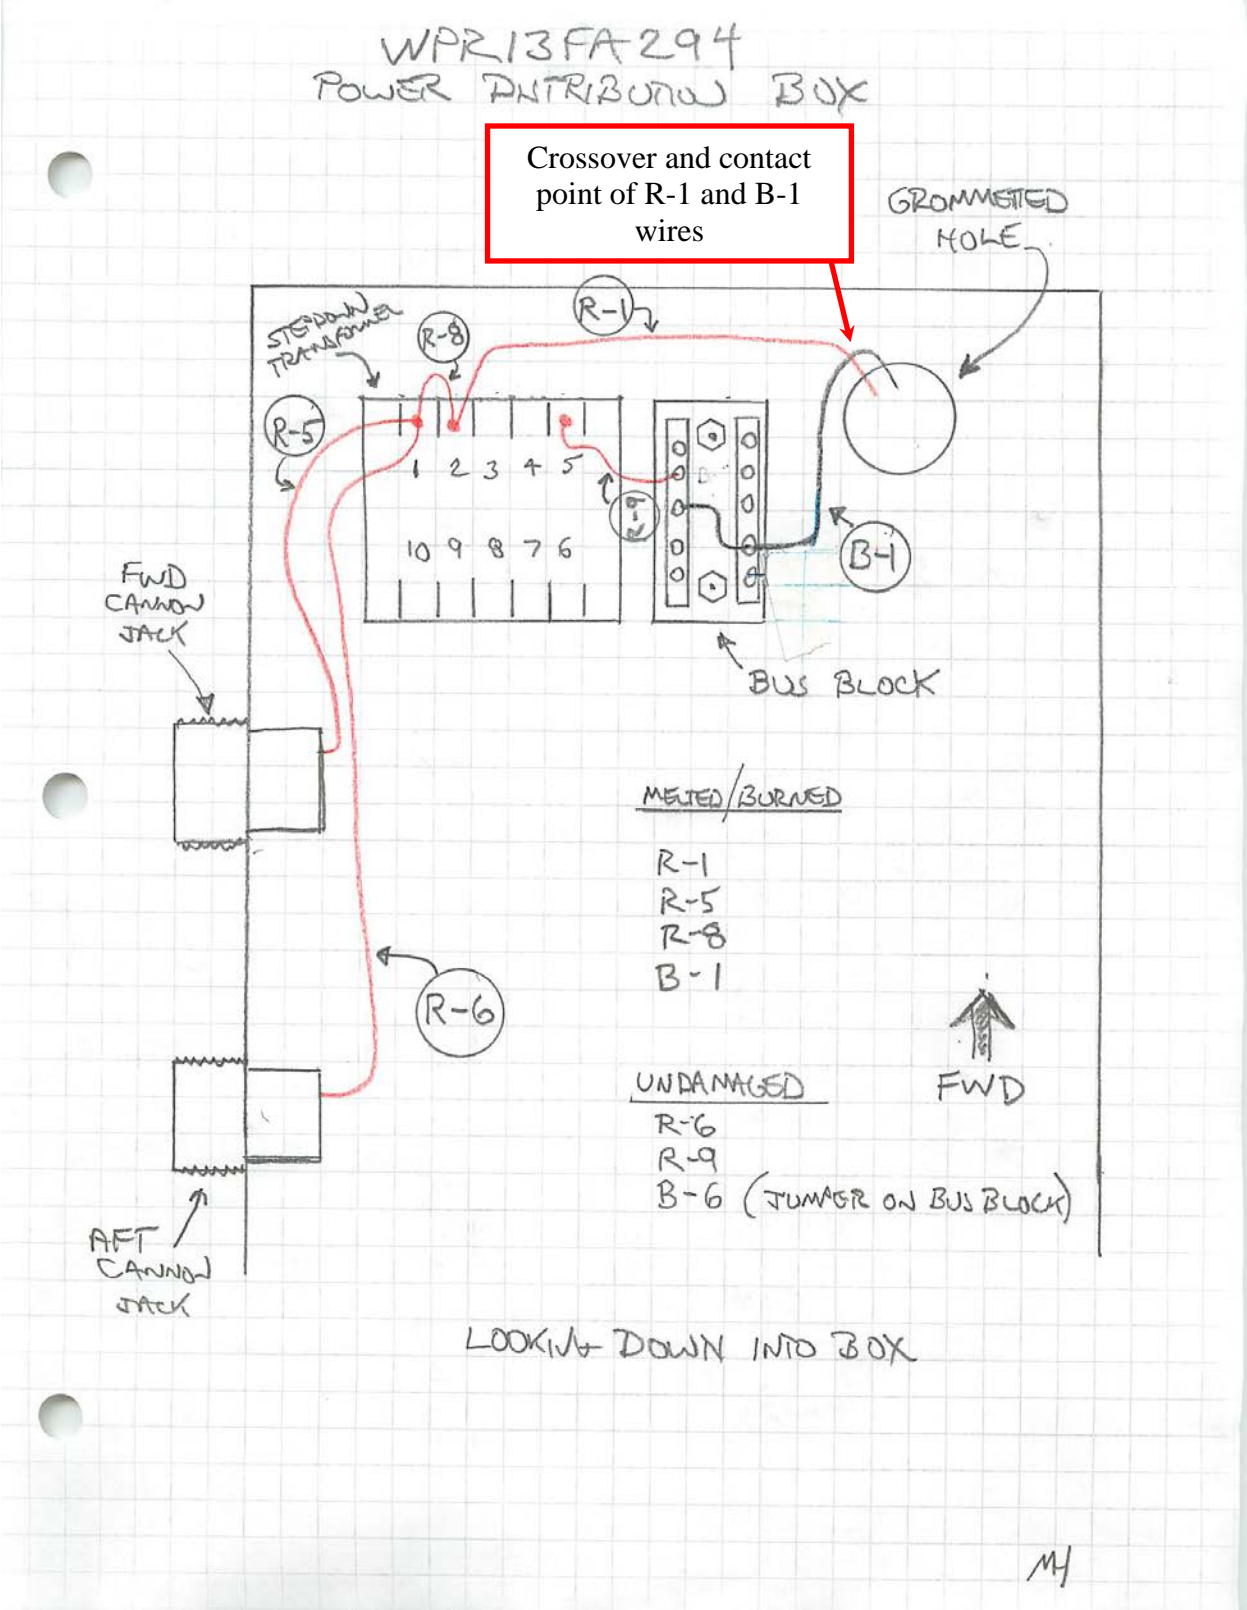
WPR13FA294
POWER DISTRIBUTION BOX

Crossover and contact point of R-1 and B-1 wires

GROMMETED HOLE

STEPDOWN TRANSFORMER

R-8

R-1

R-5

1 2 3 4 5

10 9 8 7 6

R-9

B-1

BUS BLOCK

FWD CANNON JACK

MELTED/BURNED
R-1
R-5
R-8
B-1

R-6

UNDAMAGED
R-6
R-9
B-6 (JUMPER ON BUS BLOCK)

FWD

AFT CANNON JACK

LOOKING DOWN INTO BOX

MH